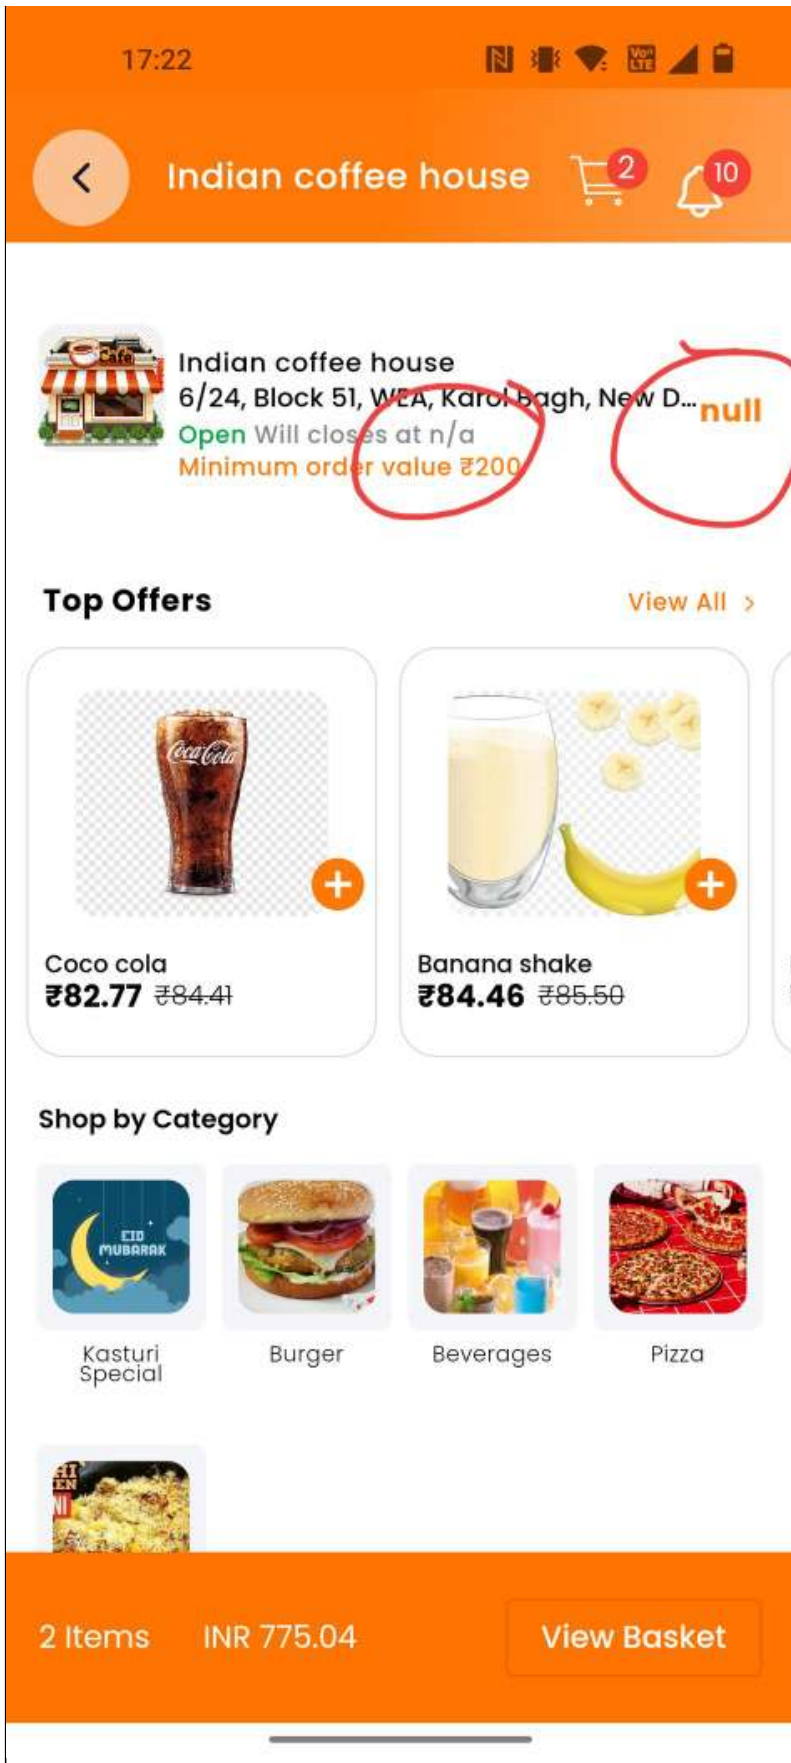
17:22

Indian coffee house 2 10

Cafe

Indian coffee house
6/24, Block 51, WEA, Karol Bagh, New D... null
Open Will closes at n/a
Minimum order value ₹200

Top Offers View All >

Coca-Cola

Coco cola
₹82.77 ~~₹84.41~~

Banana shake
₹84.46 ~~₹85.50~~

Shop by Category

EID MUBARAK

Kasturi Special

Burger

Beverages

Pizza

2 Items INR 775.04 View Basket